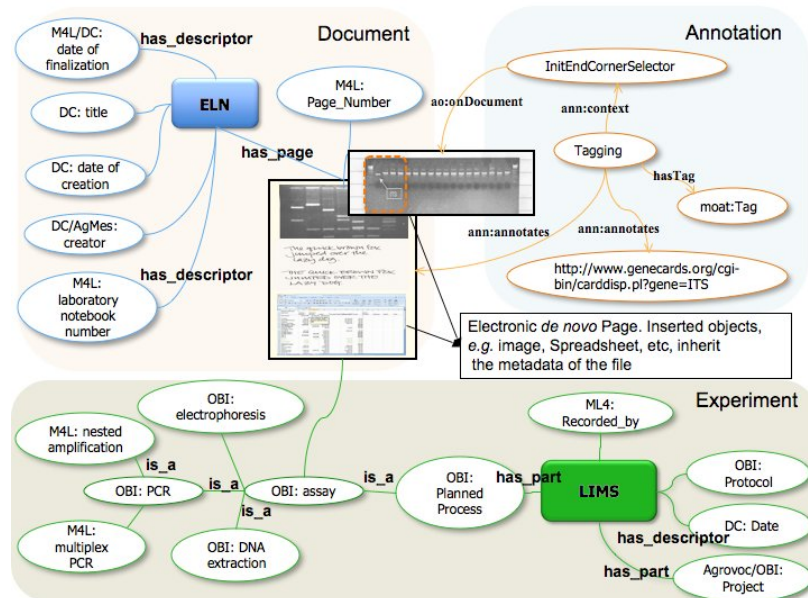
Document

Annotation

M4L/DC: date of finalization

has_descriptor

ELN

DC: title

DC: date of creation

DC/AgMes: creator

M4L: laboratory notebook number

has_descriptor

M4L: Page_Number

has_page

InitEndCornerSelector

ao:onDocument

ann:context

Tagging

hasTag

moat:Tag

ann:annotates

ann:annotates

http://www.genecards.org/cgi-bin/carddisp.pl?gene=ITS

The quick brown fox jumped over the lazy dog.

The quick brown fox jumped over the lazy dog.

Electronic *de novo* Page. Inserted objects, *e.g.* image, Spreadsheet, etc, inherit the metadata of the file

Experiment

OBI: electrophoresis

M4L: nested amplification

is_a

OBI: PCR

is_a

OBI: assay

is_a

is_a

OBI: Planned Process

has_part

LIMS

ML4: Recorded_by

OBI: Protocol

DC: Date

has_descriptor

has_part

Agrovoc/OBI: Project

M4L: multiplex PCR

OBI: DNA extraction